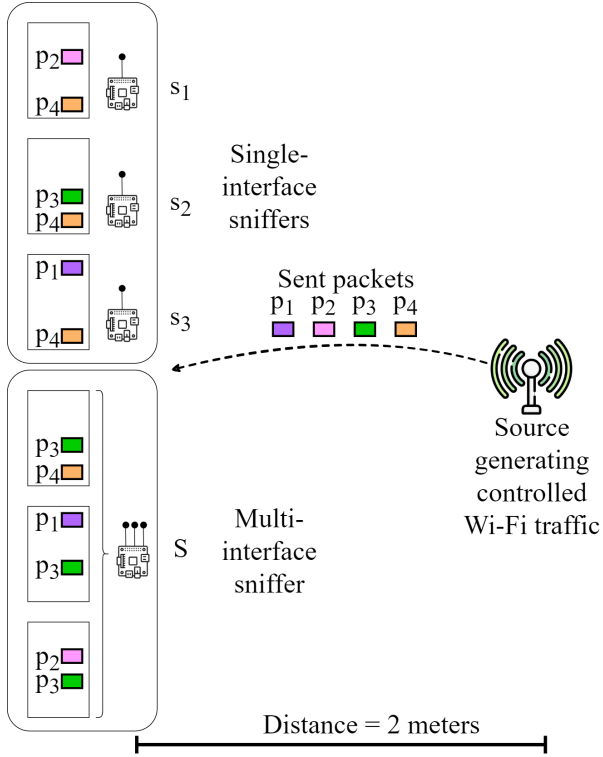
$p_2$

$p_4$

$s_1$

$p_3$
$p_4$

$s_2$

Single-interface sniffers

$p_1$

$p_4$

$s_3$

Sent packets
$p_1$ $p_2$ $p_3$ $p_4$

$p_3$
$p_4$

$p_1$

$p_3$

S

Multi-interface sniffer

Source generating controlled Wi-Fi traffic

$p_2$
$p_3$

Distance = 2 meters